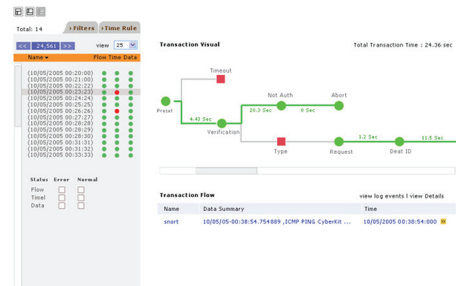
Total: 14 >Filters >Time Rule

<< 24,561 >> view 25

Name Flow Time Data

(10/05/2005 00:20:00)
(10/05/2005 00:21:00)
(10/05/2005 00:22:22)
(10/05/2005 00:23:23)
(10/05/2005 00:24:24)
(10/05/2005 00:25:25)
(10/05/2005 00:26:26)
(10/05/2005 00:27:27)
(10/05/2005 00:28:28)
(10/05/2005 00:28:29)
(10/05/2005 00:30:30)
(10/05/2005 00:31:31)
(10/05/2005 00:31:32)
(10/05/2005 00:33:33)

Status Error Normal
Flow
Timel
Data

Transaction Visual

Total Transaction Time : 24.36 sec

Timeout
Not Auth
Abort
Preset
4.43 Sec
25.3 Sec
6 Sec
Verification
Type
1.2 Sec
Request
Dest ID
11.5 Sec

Transaction Flow

view log events | view Details

| Name | Data Summary | Time |
|---|---|---|
| snort | 10/05/05-00:38:54.754889 ,ICMP PING CyberKit ... | 10/05/2005 00:38:54:000 |